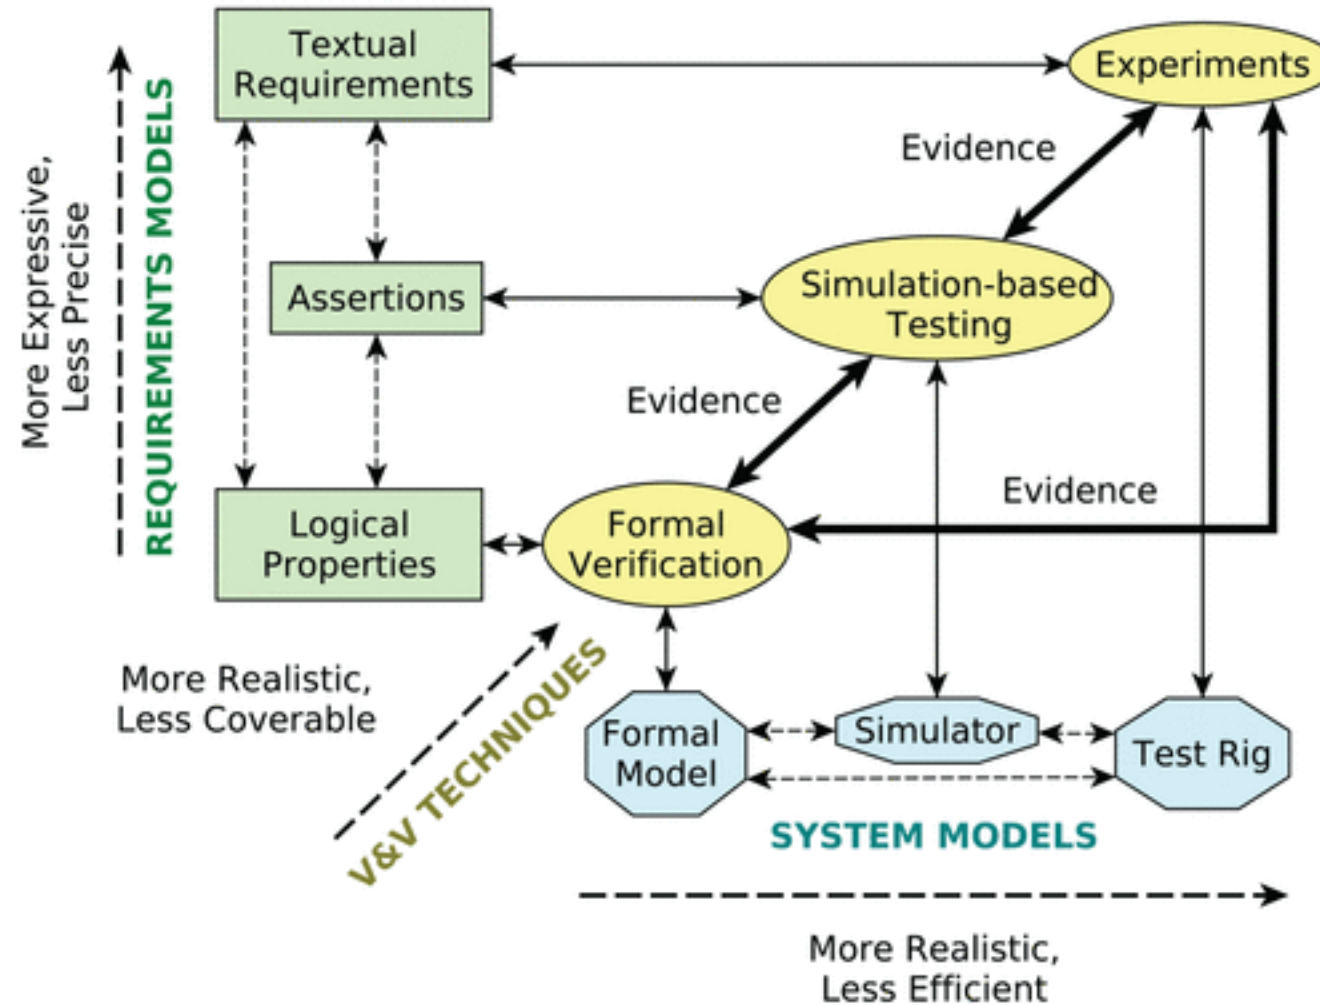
More Expressive, Less Precise

REQUIREMENTS MODELS

Textual Requirements

Experiments

Evidence

Assertions

Simulation-based Testing

Evidence

Evidence

Logical Properties

Formal Verification

More Realistic, Less Coverable

V&V TECHNIQUES

Formal Model

Simulator

Test Rig

SYSTEM MODELS

More Realistic, Less Efficient